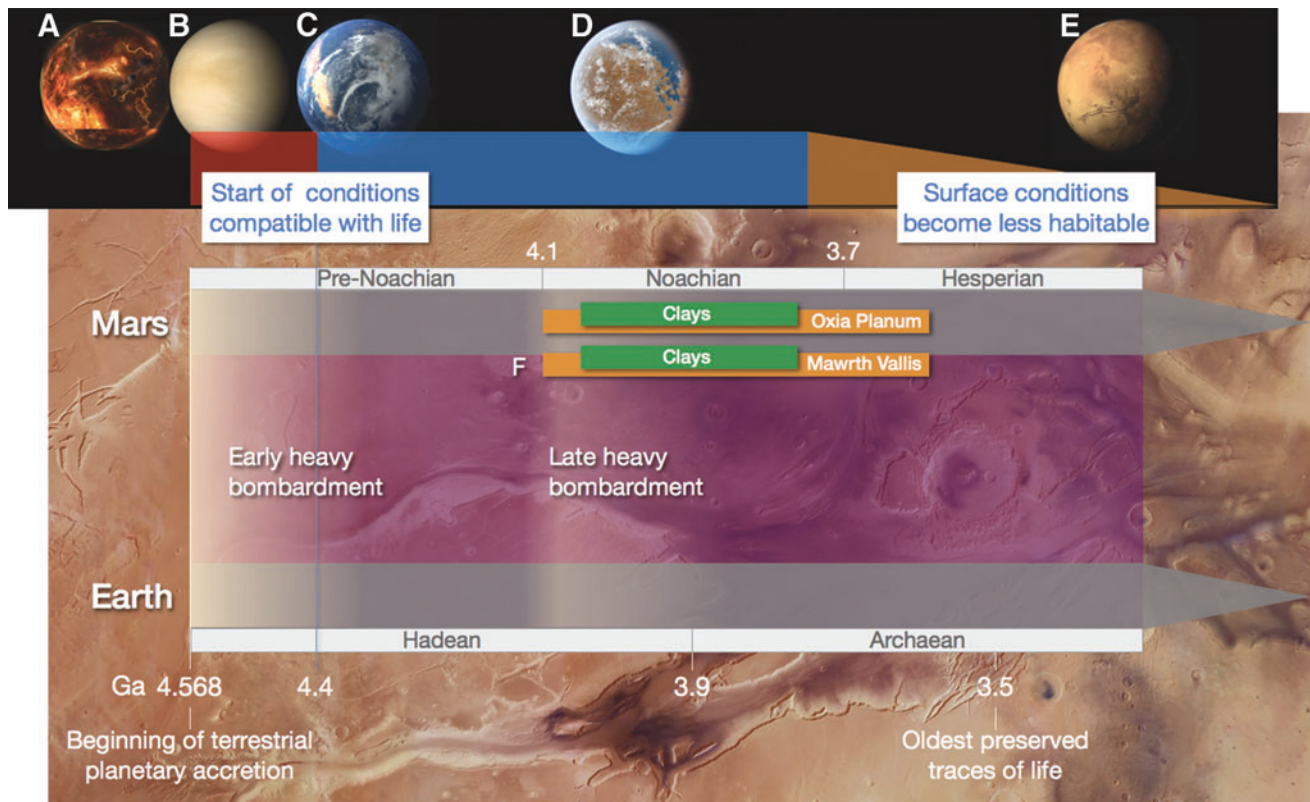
A B C D E

Start of conditions compatible with life

Surface conditions become less habitable

4.1 3.7

Pre-Noachian | Noachian | Hesperian

Mars

Clays Oxia Planum

F Clays Mawrth Vallis

Early heavy bombardment

Late heavy bombardment

Earth

Hadean | Archaean

Ga 4.568 4.4 3.9 3.5

Beginning of terrestrial planetary accretion

Oldest preserved traces of life